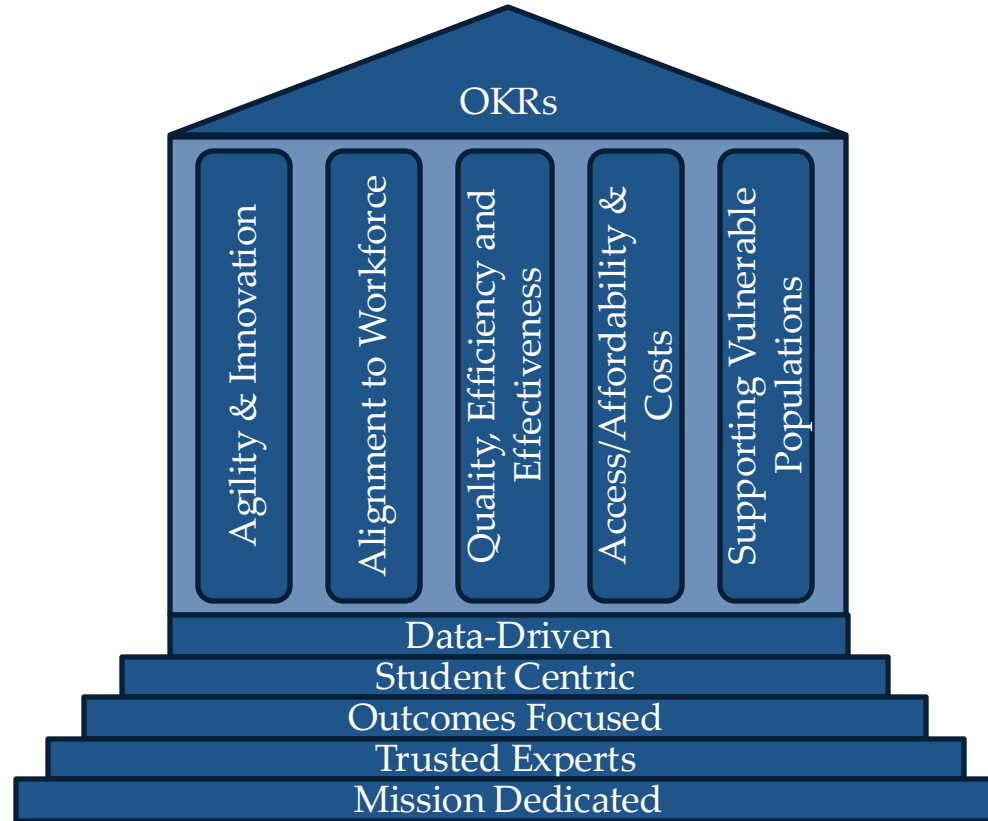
OKRs

Agility & Innovation

Alignment to Workforce

Quality, Efficiency and Effectiveness

Access/Affordability & Costs

Supporting Vulnerable Populations

Data-Driven

Student Centric

Outcomes Focused

Trusted Experts

Mission Dedicated